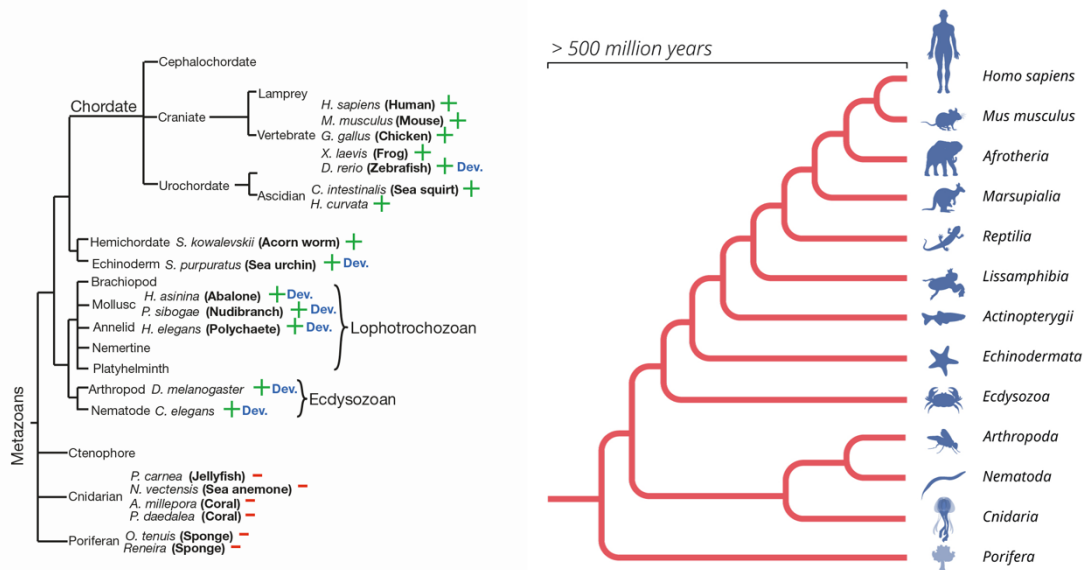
Metazoans

Chordate

Cephalochordate

Craniate

Lamprey

Vertebrate

H. sapiens (Human) +

M. musculus (Mouse) +

G. gallus (Chicken) +

X. laevis (Frog) +

D. rerio (Zebrafish) + Dev.

Urochordate

Ascidian

C. intestinalis (Sea squirt) +

H. curvata +

Hemichordate S. kowalevskii (Acorn worm) +

Echinoderm S. purpuratus (Sea urchin) + Dev.

Brachiopod

Mollusc H. asinina (Abalone) + Dev.

P. sibogae (Nudibranch) + Dev.

Annelid H. elegans (Polychaete) + Dev.

Nemertine

Platyhelminth

Lophotrochozoan

Arthropod D. melanogaster + Dev.

Nematode C. elegans + Dev.

Ecdysozoan

Ctenophore

Cnidarian

P. carnea (Jellyfish) −

N. vectensis (Sea anemone) −

A. millepora (Coral) −

P. daedalea (Coral) −

Poriferan O. tenuis (Sponge) −

Reneira (Sponge) −

> 500 million years

Homo sapiens

Mus musculus

Afrotheria

Marsupialia

Reptilia

Lissamphibia

Actinopterygii

Echinodermata

Ecdysozoa

Arthropoda

Nematoda

Cnidaria

Porifera